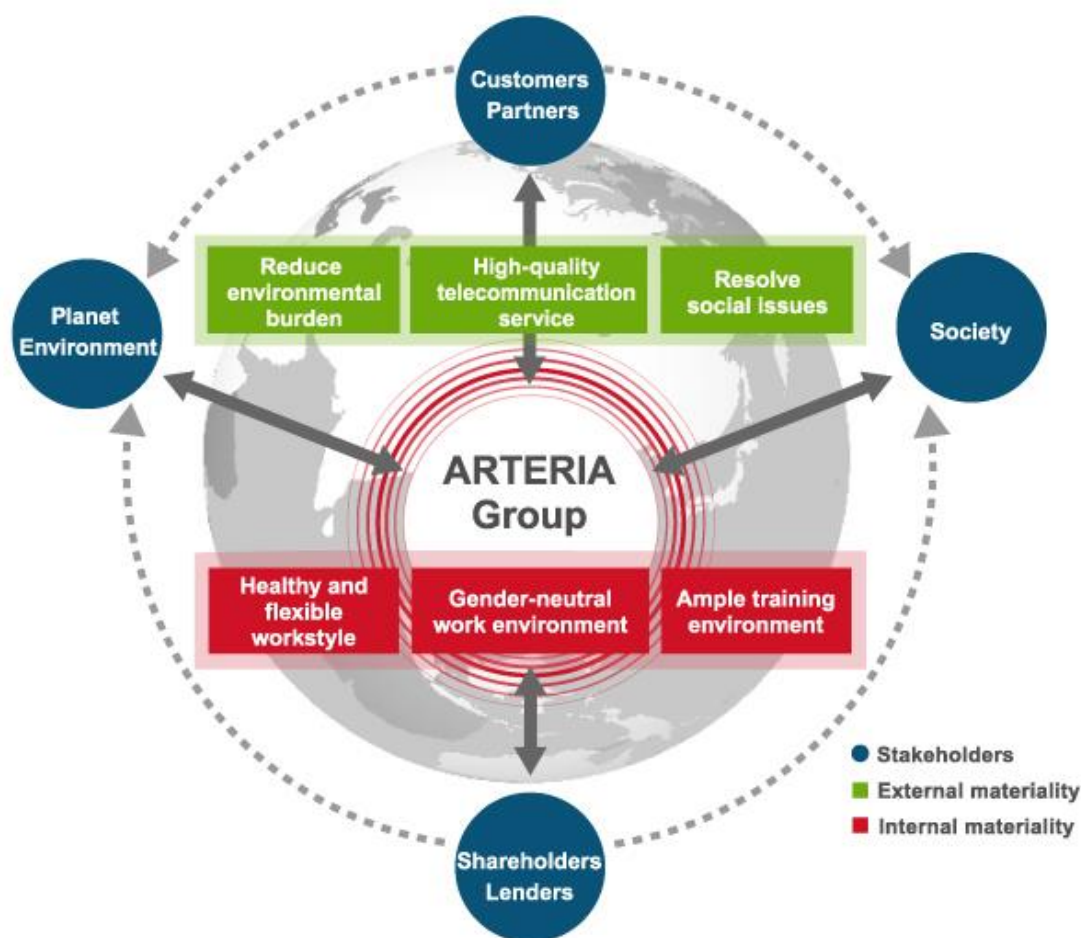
Customers Partners

Planet Environment

Society

Reduce environmental burden

High-quality telecommunication service

Resolve social issues

ARTERIA Group

Healthy and flexible workstyle

Gender-neutral work environment

Ample training environment

Shareholders Lenders

Stakeholders
External materiality
Internal materiality